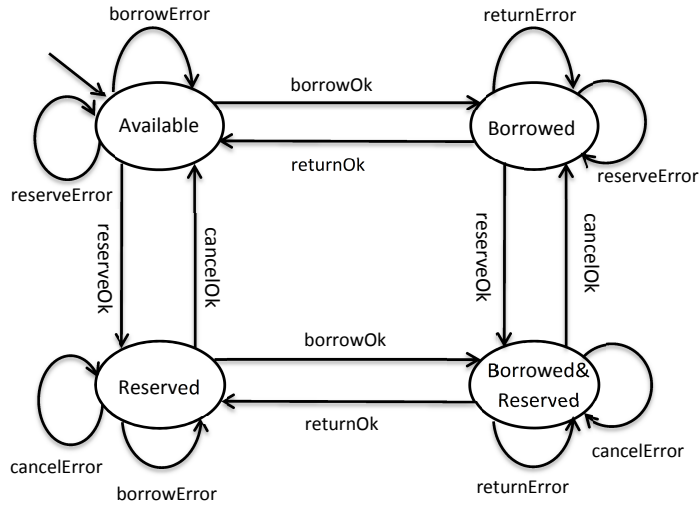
borrowError

returnError

borrowOk

Available

Borrowed

returnOk

reserveError

reserveError

reserveOk

cancelOk

reserveOk

cancelOk

borrowOk

Reserved

Borrowed& Reserved

returnOk

cancelError

cancelError

borrowError

returnError